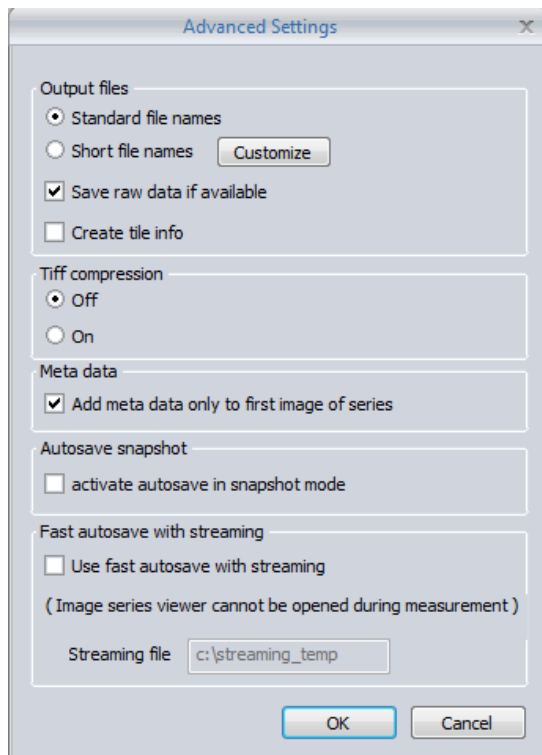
Advanced Settings

x

Output files

Standard file names

Short file names

Customize

Save raw data if available

Create tile info

Tiff compression

Off

On

Meta data

Add meta data only to first image of series

Autosave snapshot

activate autosave in snapshot mode

Fast autosave with streaming

Use fast autosave with streaming

( Image series viewer cannot be opened during measurement )

Streaming file c:\streaming_temp

OK

Cancel